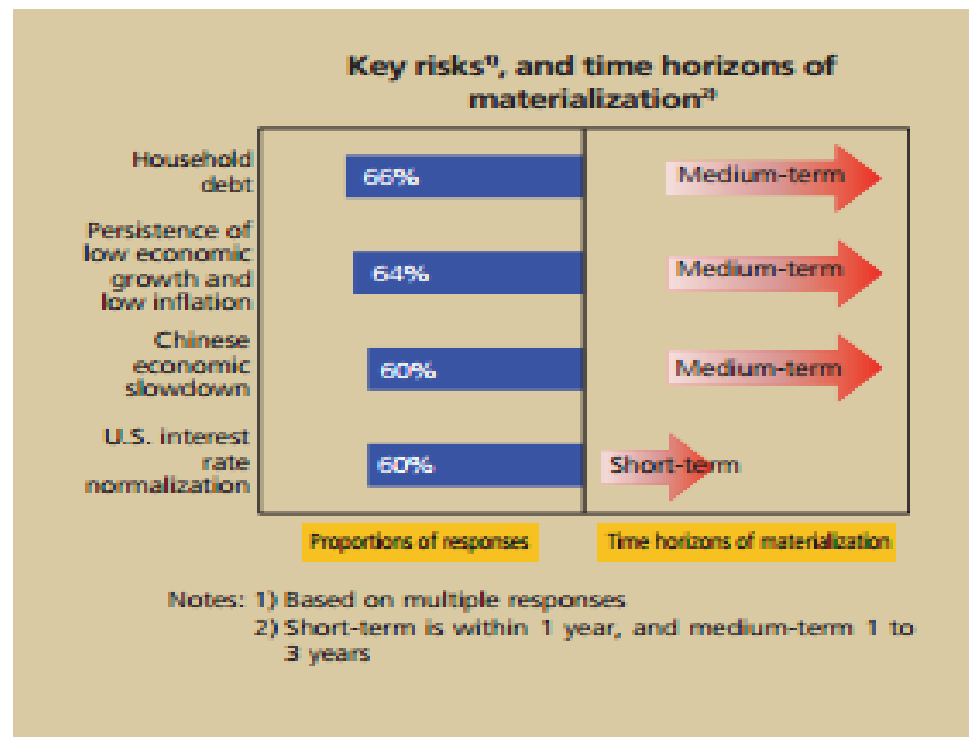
Key risks$^{1)}$, and time horizons of materialization$^{2)}$

Household debt
66%
Medium-term

Persistence of low economic growth and low inflation
64%
Medium-term

Chinese economic slowdown
60%
Medium-term

U.S. interest rate normalization
60%
Short-term

Proportions of responses

Time horizons of materialization

Notes: 1) Based on multiple responses
2) Short-term is within 1 year, and medium-term 1 to 3 years